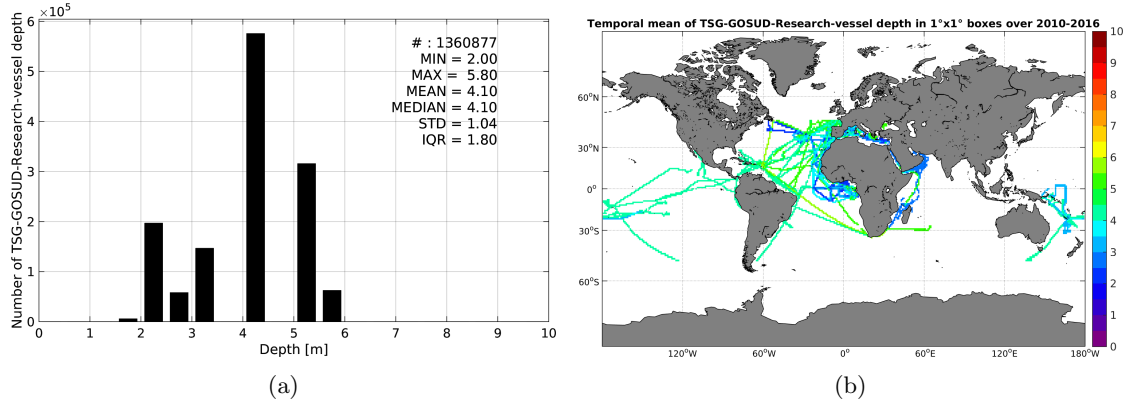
$\times10^5$

6

5

4

3

2

1

0

Number of TSG-GOSUD-Research-vessel depth

# : 1360877
MIN = 2.00
MAX = 5.80
MEAN = 4.10
MEDIAN = 4.10
STD = 1.04
IQR = 1.80

0 1 2 3 4 5 6 7 8 9 10

Depth [m]

(a)

Temporal mean of TSG-GOSUD-Research-vessel depth in 1°x1° boxes over 2010-2016

60°N

30°N

0°

30°S

60°S

120°W 60°W 0° 60°E 120°E 180°W

10
9
8
7
6
5
4
3
2
1
0

(b)